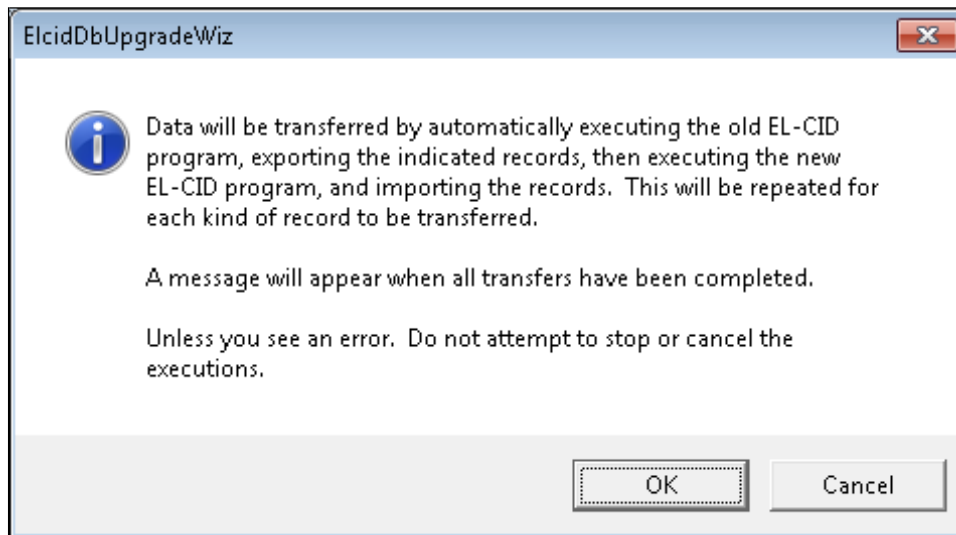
ElcidDbUpgradeWiz

Data will be transferred by automatically executing the old EL-CID program, exporting the indicated records, then executing the new EL-CID program, and importing the records. This will be repeated for each kind of record to be transferred.

A message will appear when all transfers have been completed.

Unless you see an error. Do not attempt to stop or cancel the executions.

OK

Cancel